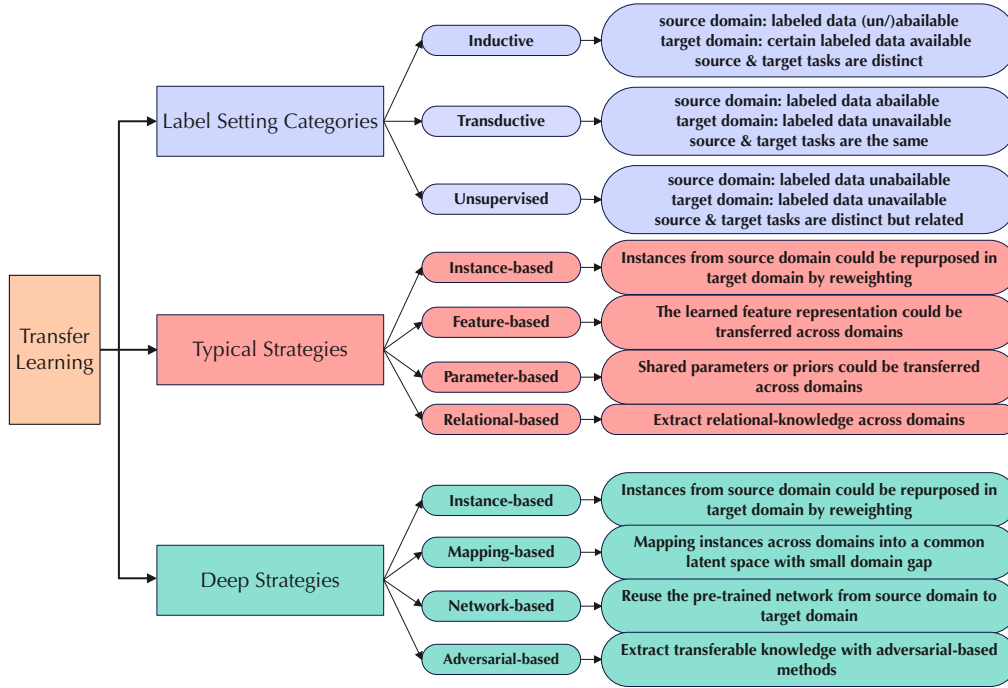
Transfer Learning

Label Setting Categories

Inductive

source domain: labeled data (un/)abailable
target domain: certain labeled data available
source & target tasks are distinct

Transductive

source domain: labeled data abailable
target domain: labeled data unavailable
source & target tasks are the same

Unsupervised

source domain: labeled data unabailable
target domain: labeled data unavailable
source & target tasks are distinct but related

Typical Strategies

Instance-based

Instances from source domain could be repurposed in target domain by reweighting

Feature-based

The learned feature representation could be transferred across domains

Parameter-based

Shared parameters or priors could be transferred across domains

Relational-based

Extract relational-knowledge across domains

Deep Strategies

Instance-based

Instances from source domain could be repurposed in target domain by reweighting

Mapping-based

Mapping instances across domains into a common latent space with small domain gap

Network-based

Reuse the pre-trained network from source domain to target domain

Adversarial-based

Extract transferable knowledge with adversarial-based methods